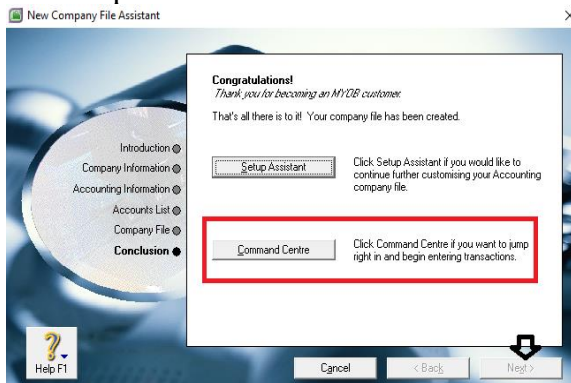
New Company File Assistant

Introduction
Company Information
Accounting Information
Accounts List
Company File
Conclusion

Congratulations!
Thank you for becoming an MYOB customer.

That's all there is to it! Your company file has been created.

Setup Assistant

Click Setup Assistant if you would like to continue further customising your Accounting company file.

Command Centre

Click Command Centre if you want to jump right in and begin entering transactions.

Help F1

Cancel

< Back

Next >